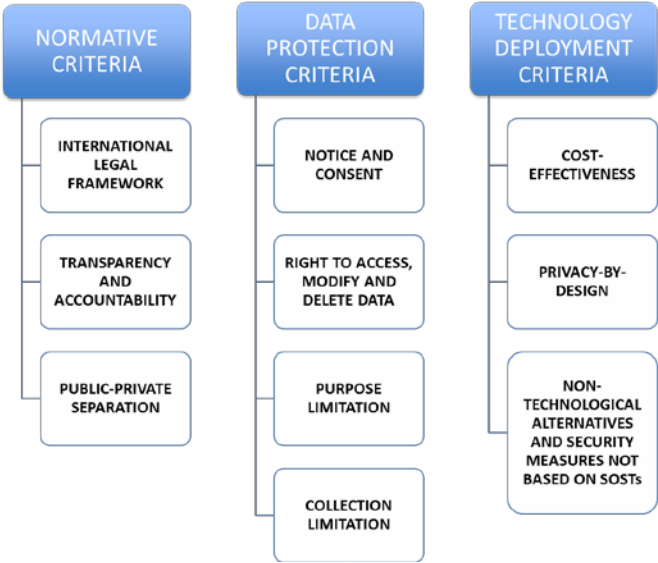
NORMATIVE CRITERIA

INTERNATIONAL LEGAL FRAMEWORK

TRANSPARENCY AND ACCOUNTABILITY

PUBLIC-PRIVATE SEPARATION

DATA PROTECTION CRITERIA

NOTICE AND CONSENT

RIGHT TO ACCESS, MODIFY AND DELETE DATA

PURPOSE LIMITATION

COLLECTION LIMITATION

TECHNOLOGY DEPLOYMENT CRITERIA

COST-EFFECTIVENESS

PRIVACY-BY-DESIGN

NON-TECHNOLOGICAL ALTERNATIVES AND SECURITY MEASURES NOT BASED ON SOSTs